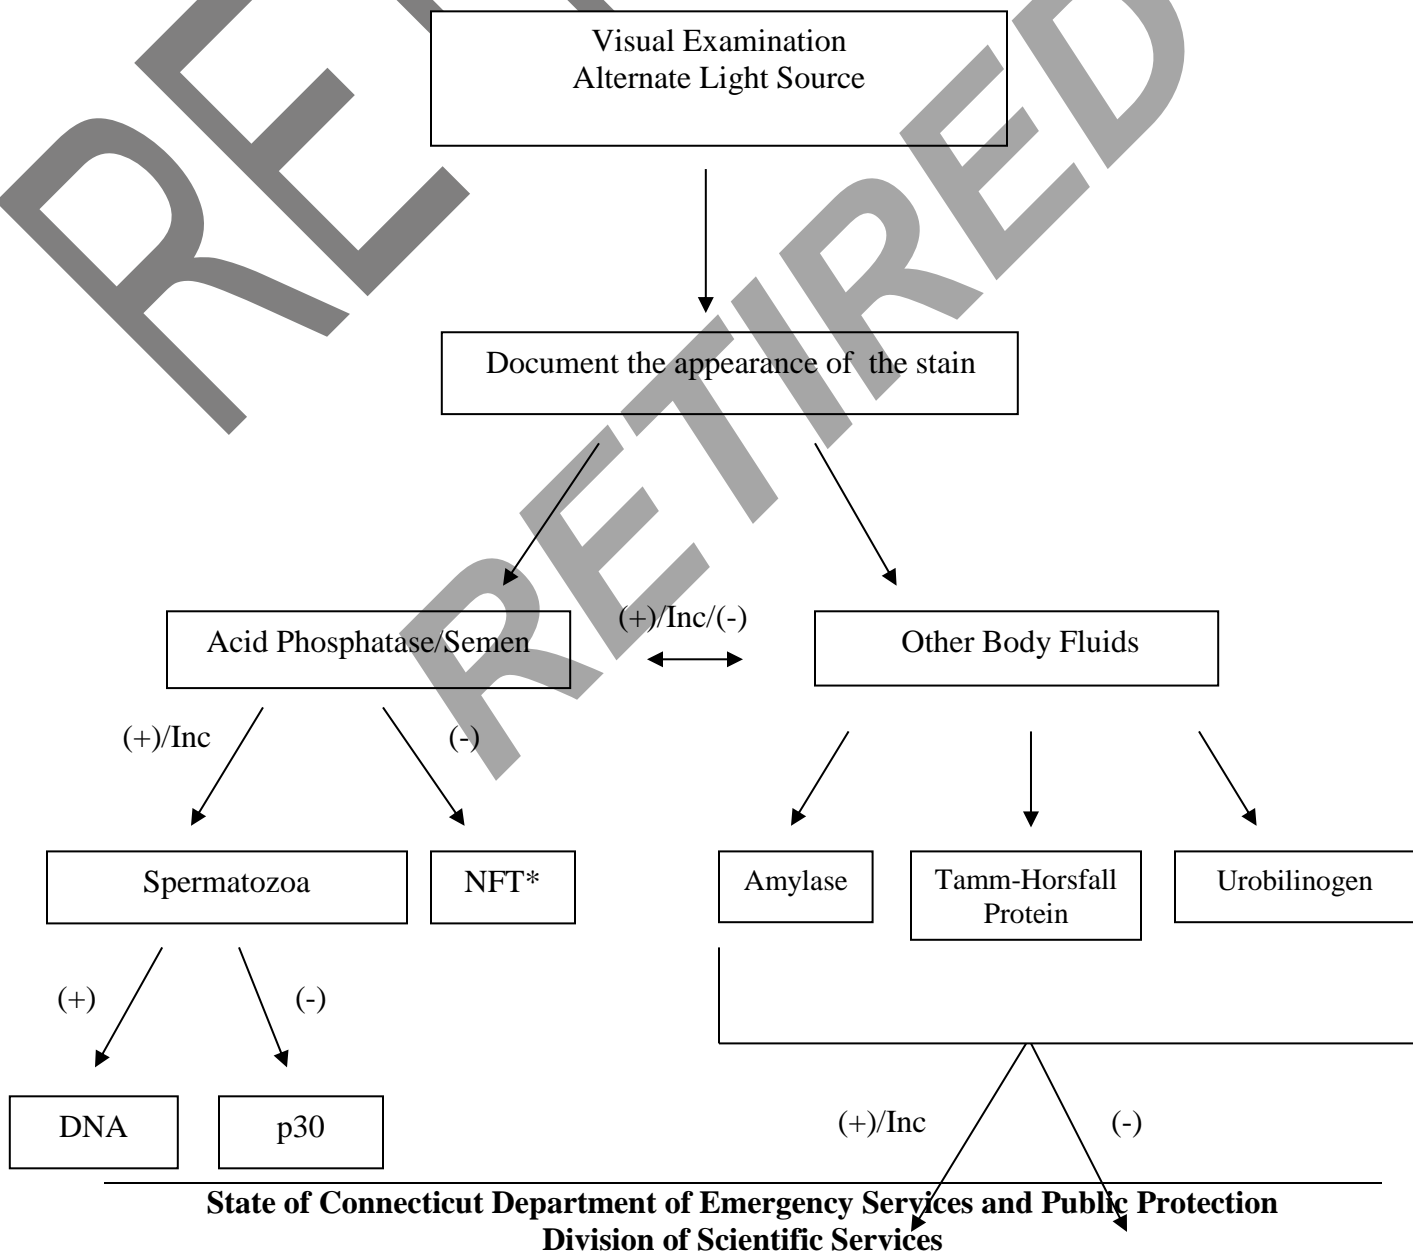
RETIRED

Visual Examination
Alternate Light Source

Document the appearance of the stain

Acid Phosphatase/Semen

(+)/Inc/(-)

Other Body Fluids

(+)/Inc

(-)

Spermatozoa

NFT*

Amylase

Tamm-Horsfall Protein

Urobilinogen

(+)

(-)

DNA

p30

(+)/Inc

(-)

**State of Connecticut Department of Emergency Services and Public Protection**
**Division of Scientific Services**